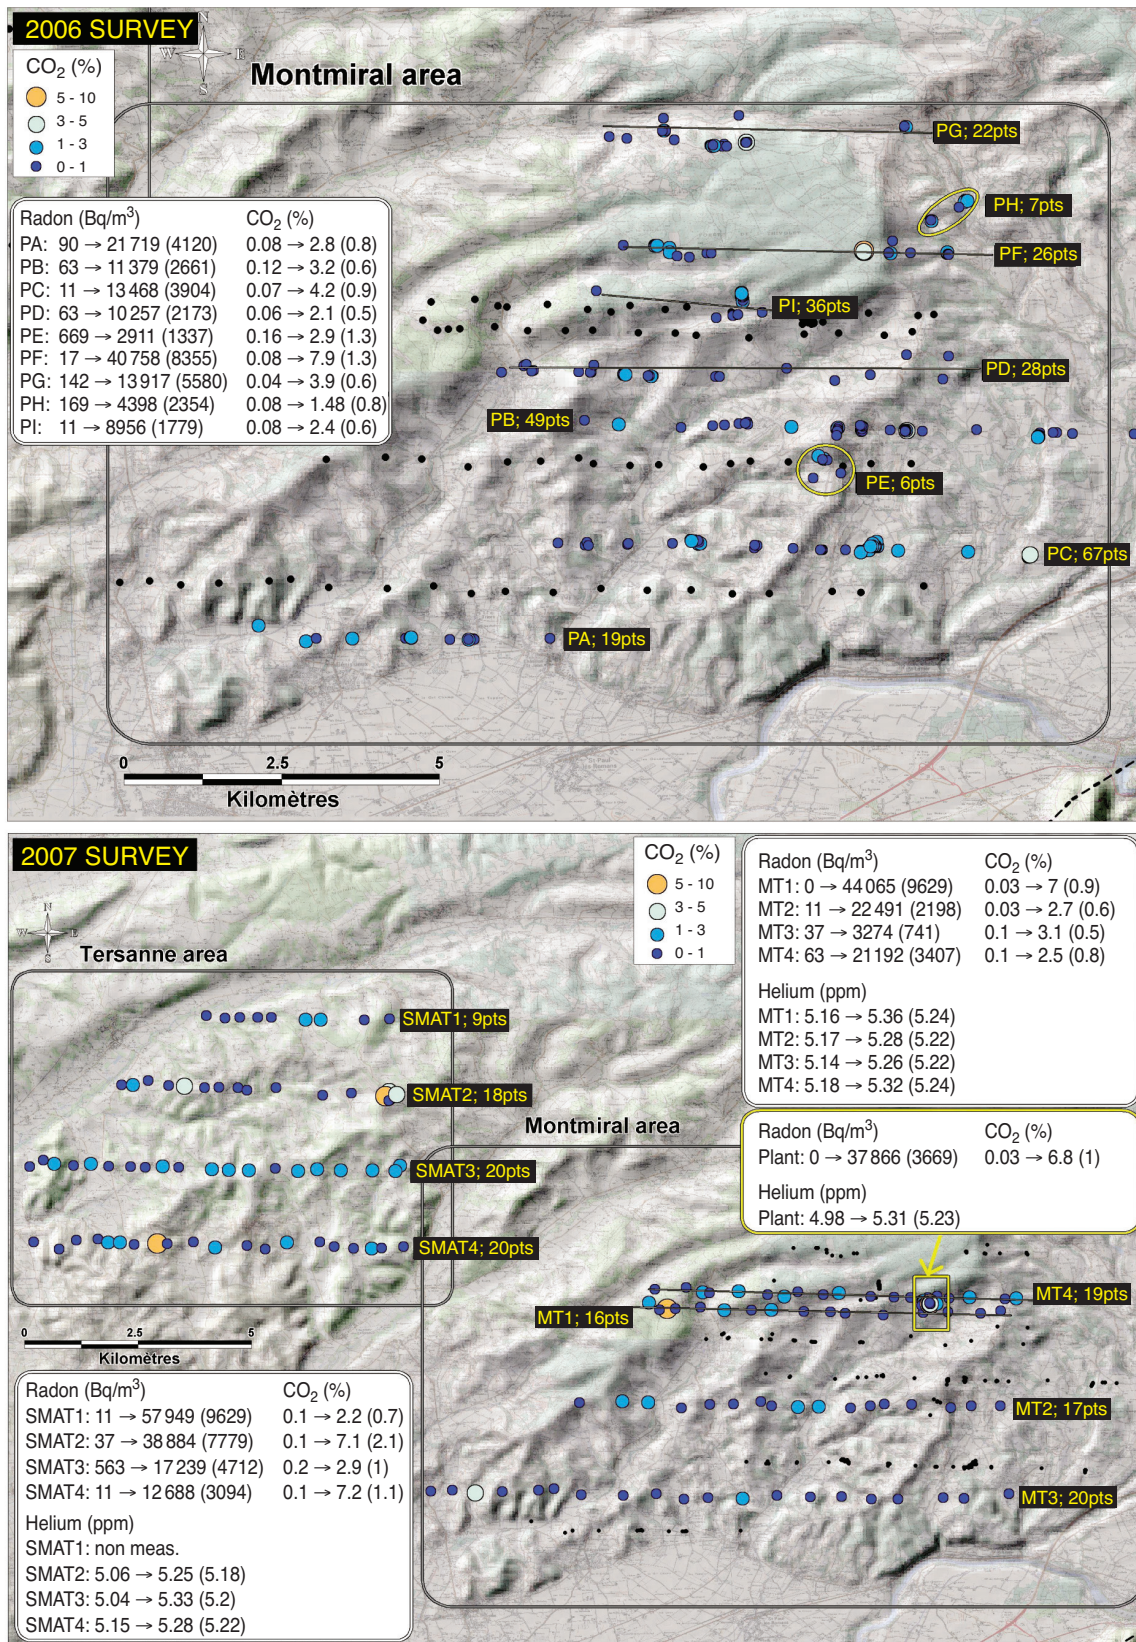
2006 SURVEY

$CO_2$ (%)
5 - 10
3 - 5
1 - 3
0 - 1

N
W E
S

Montmiral area

Radon (Bq/m$^3$) $CO_2$ (%)
PA: 90 → 21 719 (4120) 0.08 → 2.8 (0.8)
PB: 63 → 11 379 (2661) 0.12 → 3.2 (0.6)
PC: 11 → 13 468 (3904) 0.07 → 4.2 (0.9)
PD: 63 → 10 257 (2173) 0.06 → 2.1 (0.5)
PE: 669 → 2911 (1337) 0.16 → 2.9 (1.3)
PF: 17 → 40 758 (8355) 0.08 → 7.9 (1.3)
PG: 142 → 13 917 (5580) 0.04 → 3.9 (0.6)
PH: 169 → 4398 (2354) 0.08 → 1.48 (0.8)
PI: 11 → 8956 (1779) 0.08 → 2.4 (0.6)

PG; 22pts
PH; 7pts
PF; 26pts
PI; 36pts
PD; 28pts
PB; 49pts
PE; 6pts
PC; 67pts
PA; 19pts

0 2.5 5
Kilomètres

2007 SURVEY

N
W E
S

Tersanne area

$CO_2$ (%)
5 - 10
3 - 5
1 - 3
0 - 1

Radon (Bq/m$^3$) $CO_2$ (%)
MT1: 0 → 44 065 (9629) 0.03 → 7 (0.9)
MT2: 11 → 22 491 (2198) 0.03 → 2.7 (0.6)
MT3: 37 → 3274 (741) 0.1 → 3.1 (0.5)
MT4: 63 → 21 192 (3407) 0.1 → 2.5 (0.8)

Helium (ppm)
MT1: 5.16 → 5.36 (5.24)
MT2: 5.17 → 5.28 (5.22)
MT3: 5.14 → 5.26 (5.22)
MT4: 5.18 → 5.32 (5.24)

SMAT1; 9pts
SMAT2; 18pts
Montmiral area
SMAT3; 20pts
SMAT4; 20pts

Radon (Bq/m$^3$) $CO_2$ (%)
Plant: 0 → 37 866 (3669) 0.03 → 6.8 (1)

Helium (ppm)
Plant: 4.98 → 5.31 (5.23)

MT4; 19pts
MT1; 16pts

0 2.5 5
Kilomètres

Radon (Bq/m$^3$) $CO_2$ (%)
SMAT1: 11 → 57 949 (9629) 0.1 → 2.2 (0.7)
SMAT2: 37 → 38 884 (7779) 0.1 → 7.1 (2.1)
SMAT3: 563 → 17 239 (4712) 0.2 → 2.9 (1)
SMAT4: 11 → 12 688 (3094) 0.1 → 7.2 (1.1)

Helium (ppm)
SMAT1: non meas.
SMAT2: 5.06 → 5.25 (5.18)
SMAT3: 5.04 → 5.33 (5.2)
SMAT4: 5.15 → 5.28 (5.22)

MT2; 17pts
MT3; 20pts